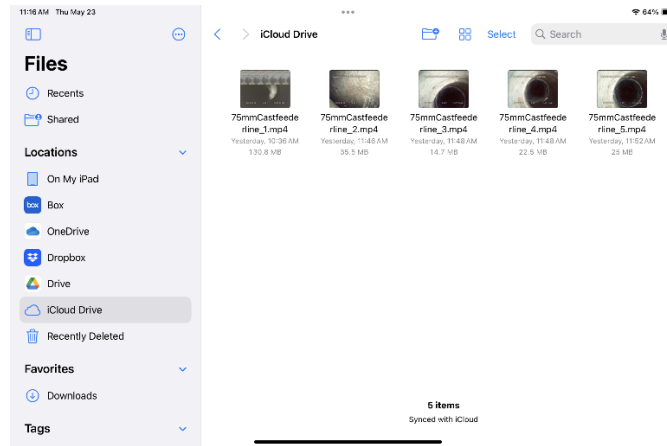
11:16 AM Thu May 23

64%

Files

Recents

Shared

Locations

On My iPad

box Box

OneDrive

Dropbox

Drive

iCloud Drive

Recently Deleted

Favorites

Downloads

Tags

iCloud Drive

Select

Search

75mmCastfeederline_1.mp4
Yesterday, 10:36 AM
130.8 MB

75mmCastfeederline_2.mp4
Yesterday, 11:48 AM
35.5 MB

75mmCastfeederline_3.mp4
Yesterday, 11:48 AM
14.7 MB

75mmCastfeederline_4.mp4
Yesterday, 11:48 AM
22.5 MB

75mmCastfeederline_5.mp4
Yesterday, 11:52 AM
25 MB

5 items
Synced with iCloud